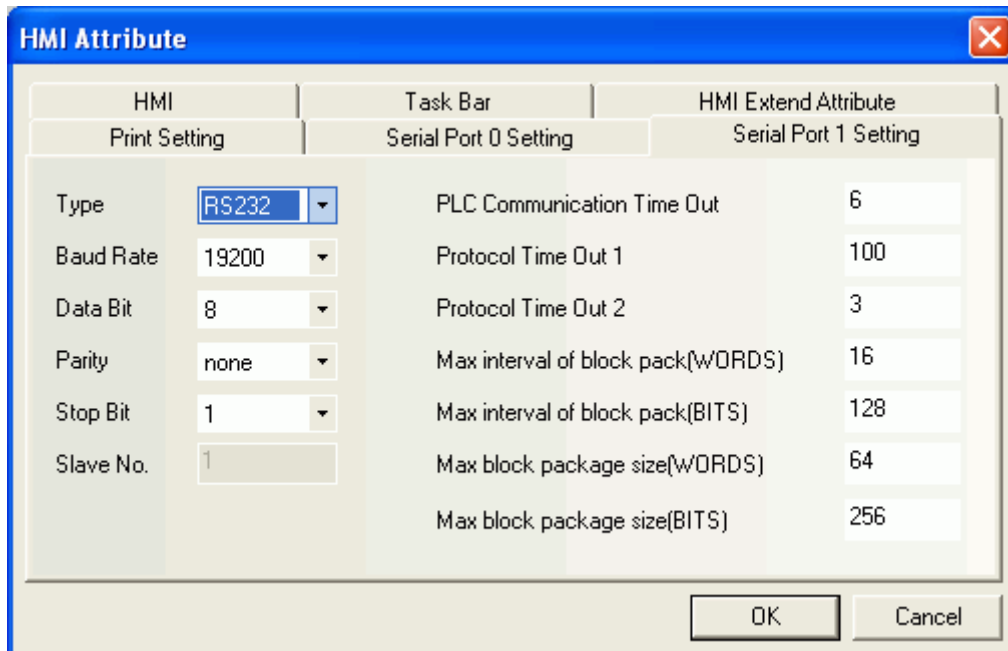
HMI Attribute

HMI
Task Bar
HMI Extend Attribute
Print Setting
Serial Port 0 Setting
Serial Port 1 Setting

Type RS232
Baud Rate 19200
Data Bit 8
Parity none
Stop Bit 1
Slave No. 1

PLC Communication Time Out 6
Protocol Time Out 1 100
Protocol Time Out 2 3
Max interval of block pack(WORDS) 16
Max interval of block pack(BITS) 128
Max block package size(WORDS) 64
Max block package size(BITS) 256

OK
Cancel